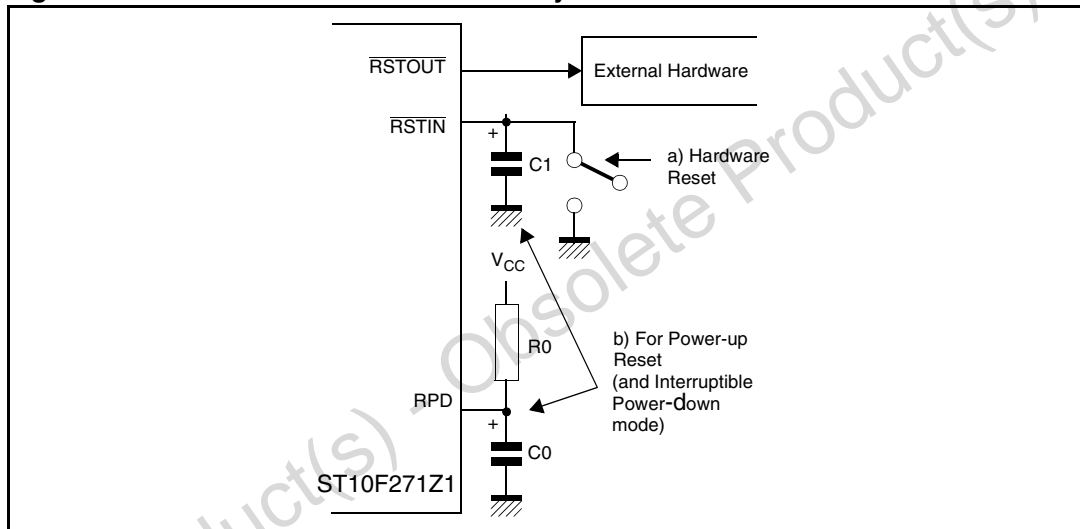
$\overline{RSTOUT}$

External Hardware

$\overline{RSTIN}$

+

C1

a) Hardware Reset

$V_{CC}$

R0

b) For Power-up Reset (and Interruptible Power-down mode)

RPD

+

C0

ST10F271Z1

Obsolete Product(s) - Obsolete Product(s)